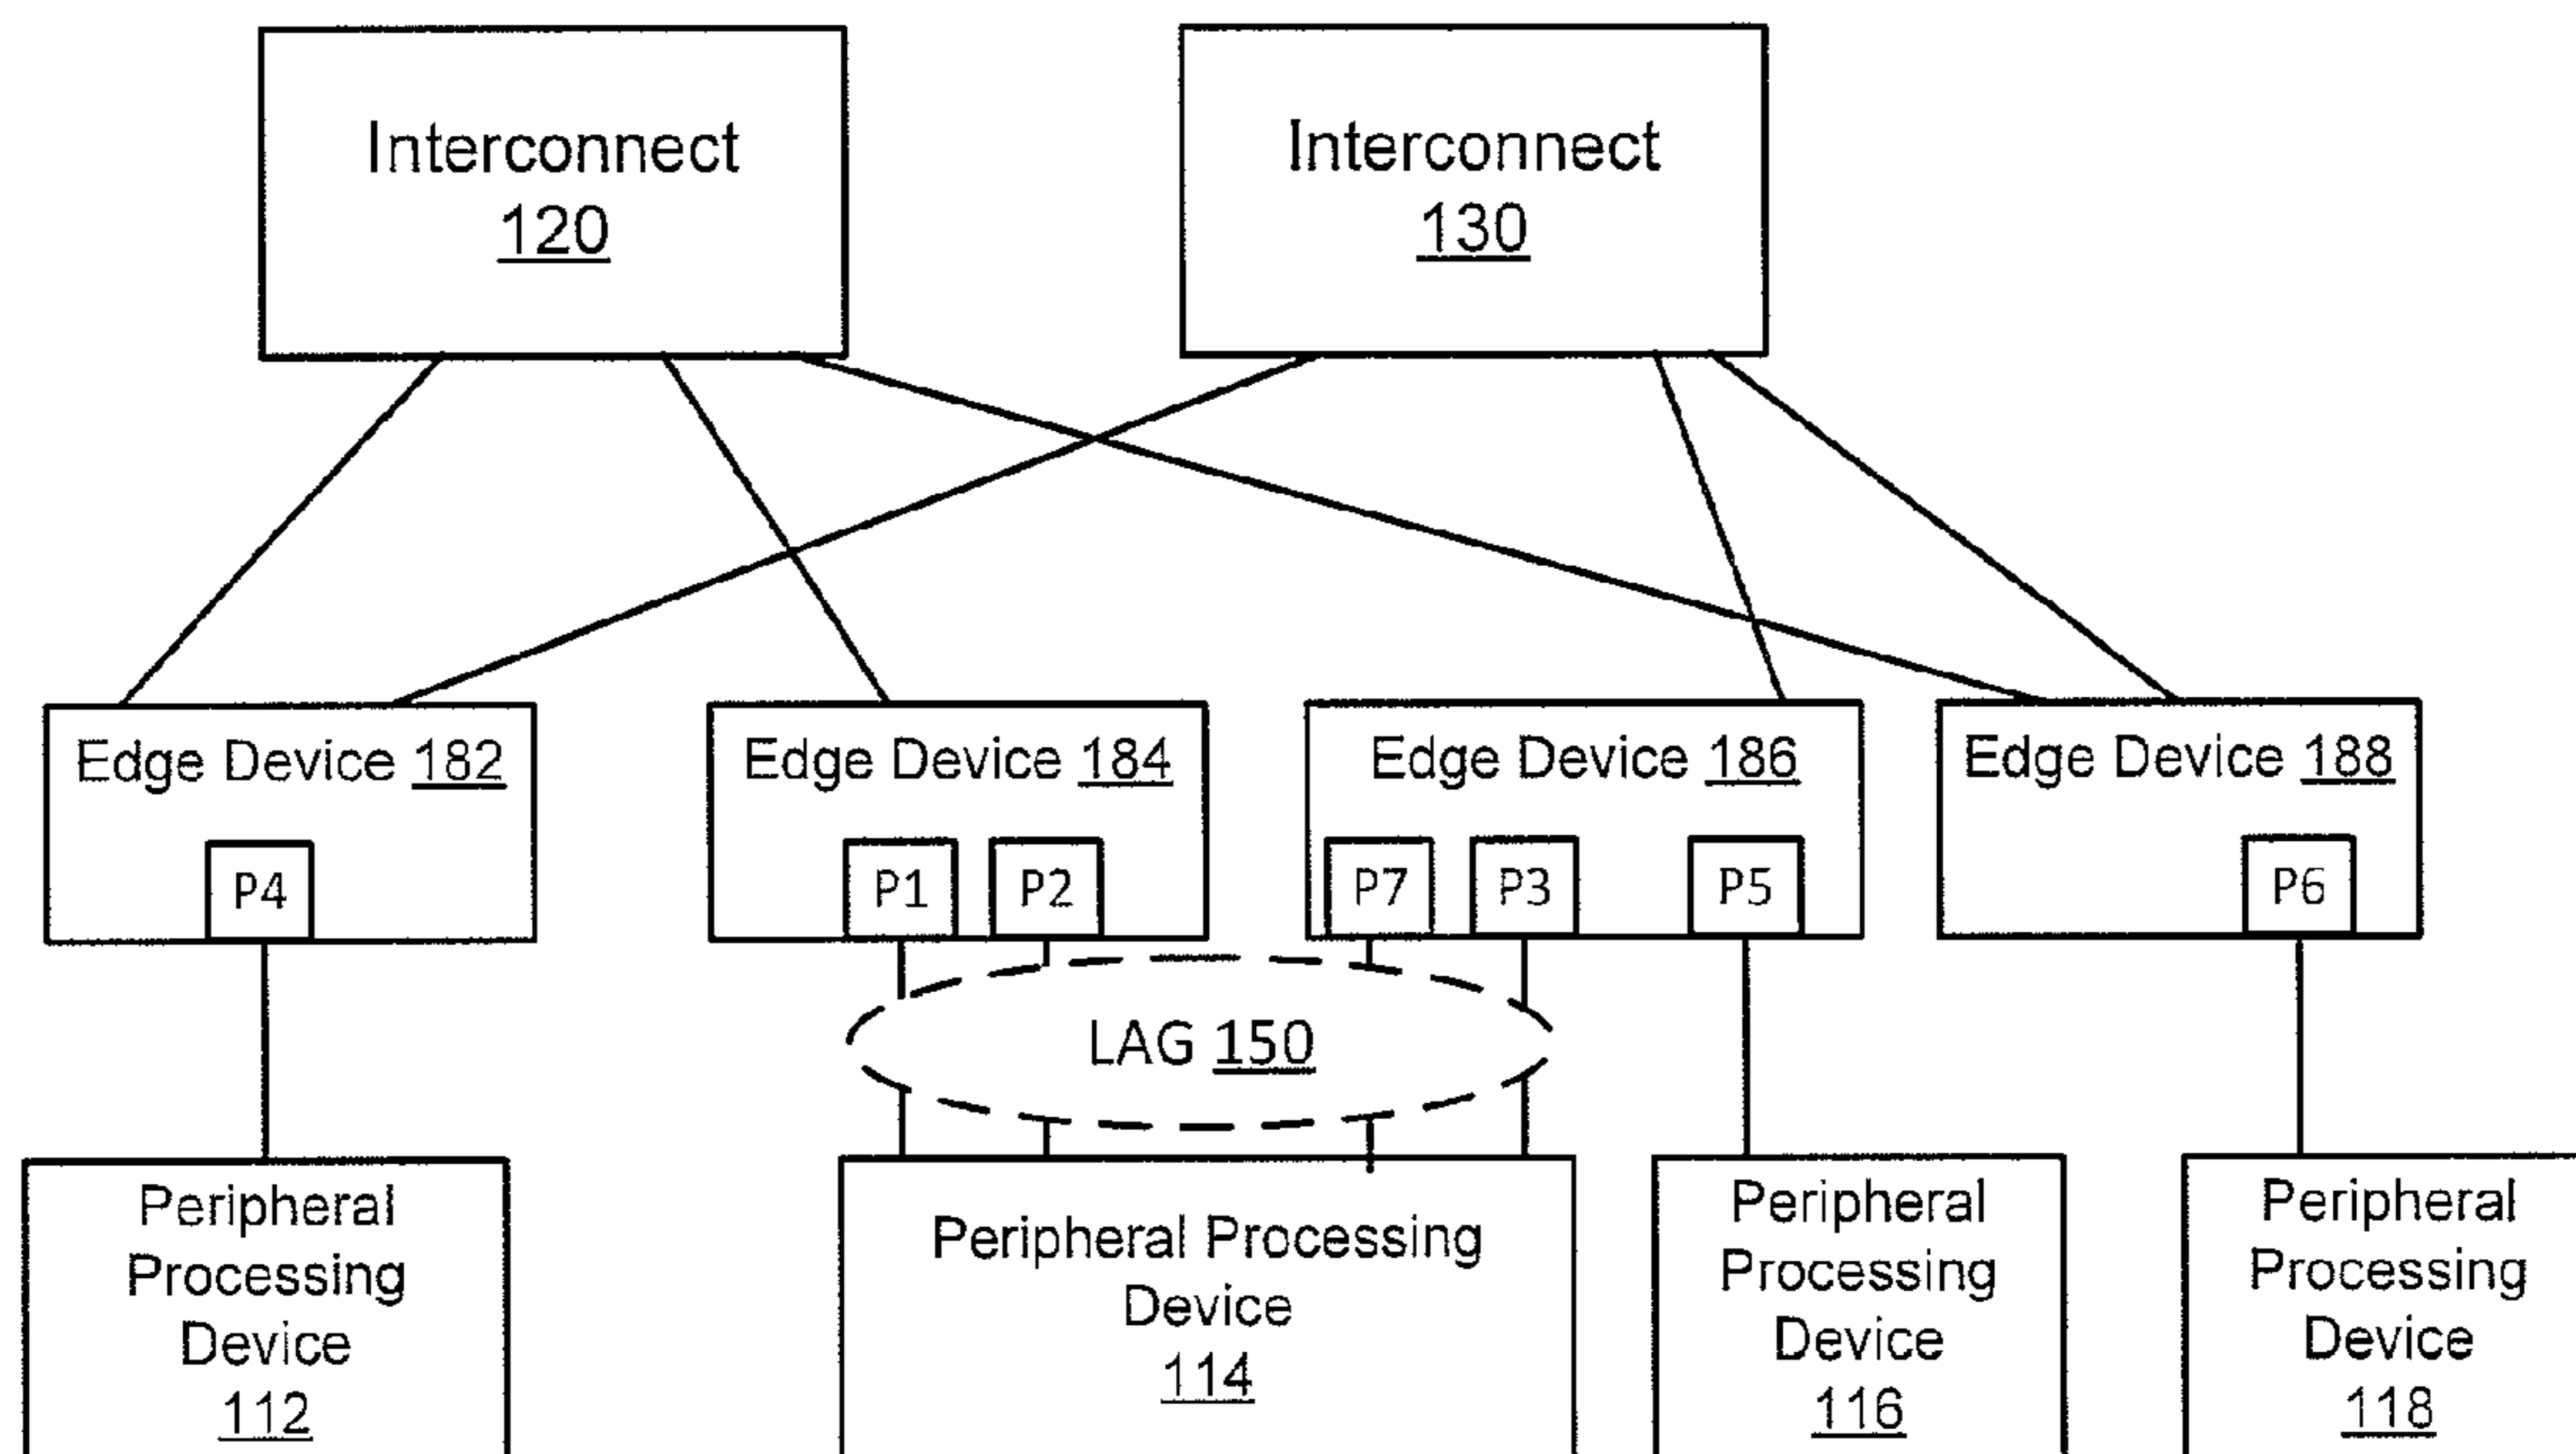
Interconnect
120

Interconnect
130

Edge Device 182

P4

Edge Device 184

P1

P2

Edge Device 186

P7

P3

P5

Edge Device 188

P6

LAG 150

Peripheral Processing Device
112

Peripheral Processing Device
114

Peripheral Processing Device
116

Peripheral Processing Device
118